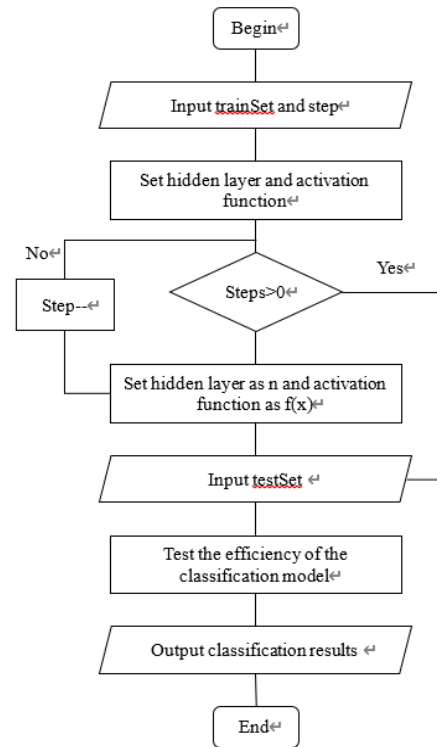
Begin↵

Input trainSet and step↵

Set hidden layer and activation function↵

No↵

Yes↵

Steps>0↵

Step--↵

Set hidden layer as n and activation function as f(x)↵

Input testSet ↵

Test the efficiency of the classification model↵

Output classification results ↵

End↵